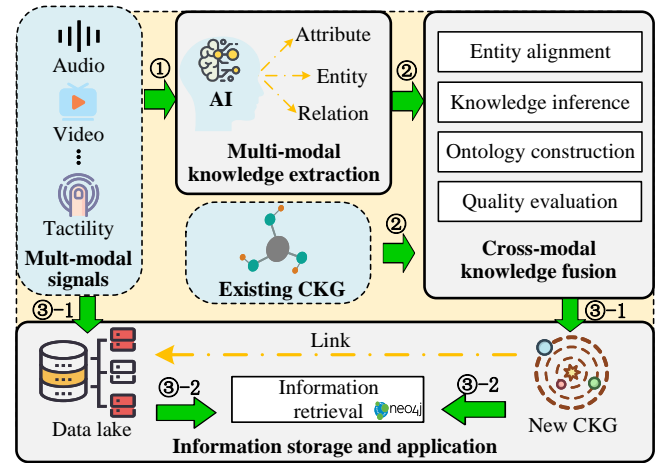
Audio

Video

Tactility

Mult-modal signals

①

AI

Attribute

Entity

Relation

Multi-modal knowledge extraction

②

Entity alignment

Knowledge inference

Ontology construction

Quality evaluation

Cross-modal knowledge fusion

Existing CKG

②

③−1

③−1

Link

Data lake

③−2

Information retrieval neo4j

③−2

New CKG

Information storage and application